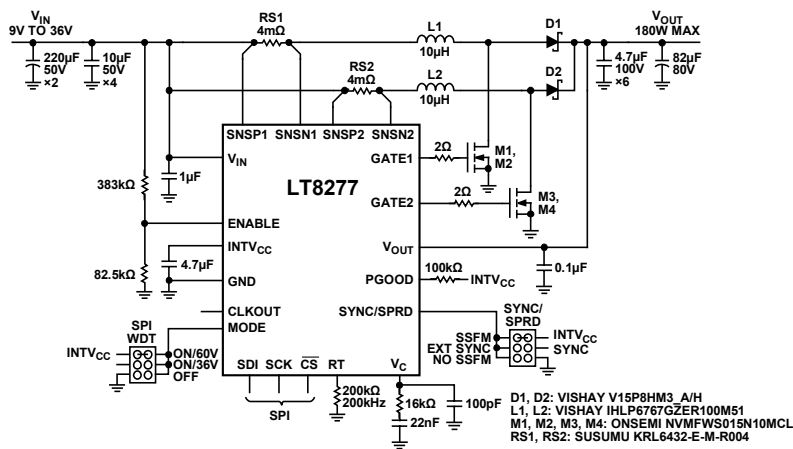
$V_{IN}$
9V TO 36V

220µF
50V
×2

10µF
50V
×4

RS1
4mΩ

RS2
4mΩ

L1
10µH

L2
10µH

D1

D2

$V_{OUT}$
180W MAX

4.7µF
100V
×6

82µF
80V

SNSP1 SNSN1 SNSP2 SNSN2

$V_{IN}$

1µF

383kΩ

LT8277

ENABLE

$INTV_{CC}$

4.7µF

GND

82.5kΩ

GATE1

2Ω

M1,
M2

GATE2

2Ω

M3,
M4

$V_{OUT}$

0.1µF

PGOOD

100kΩ

$INTV_{CC}$

CLKOUT

MODE

SYNC/SPRD

SYNC/
SPRD

SSFM
EXT SYNC
NO SSFM

$INTV_{CC}$
SYNC

SPI
WDT

$INTV_{CC}$

ON/60V
ON/36V
OFF

SDI SCK $\overline{CS}$ RT $V_C$

SPI

200kΩ
200kHz

16kΩ

22nF

100pF

D1, D2: VISHAY V15P8HM3_A/H
L1, L2: VISHAY IHLP6767GZER100M51
M1, M2, M3, M4: ONSEMI NVMFWS015N10MCL
RS1, RS2: SUSUMU KRL6432-E-M-R004